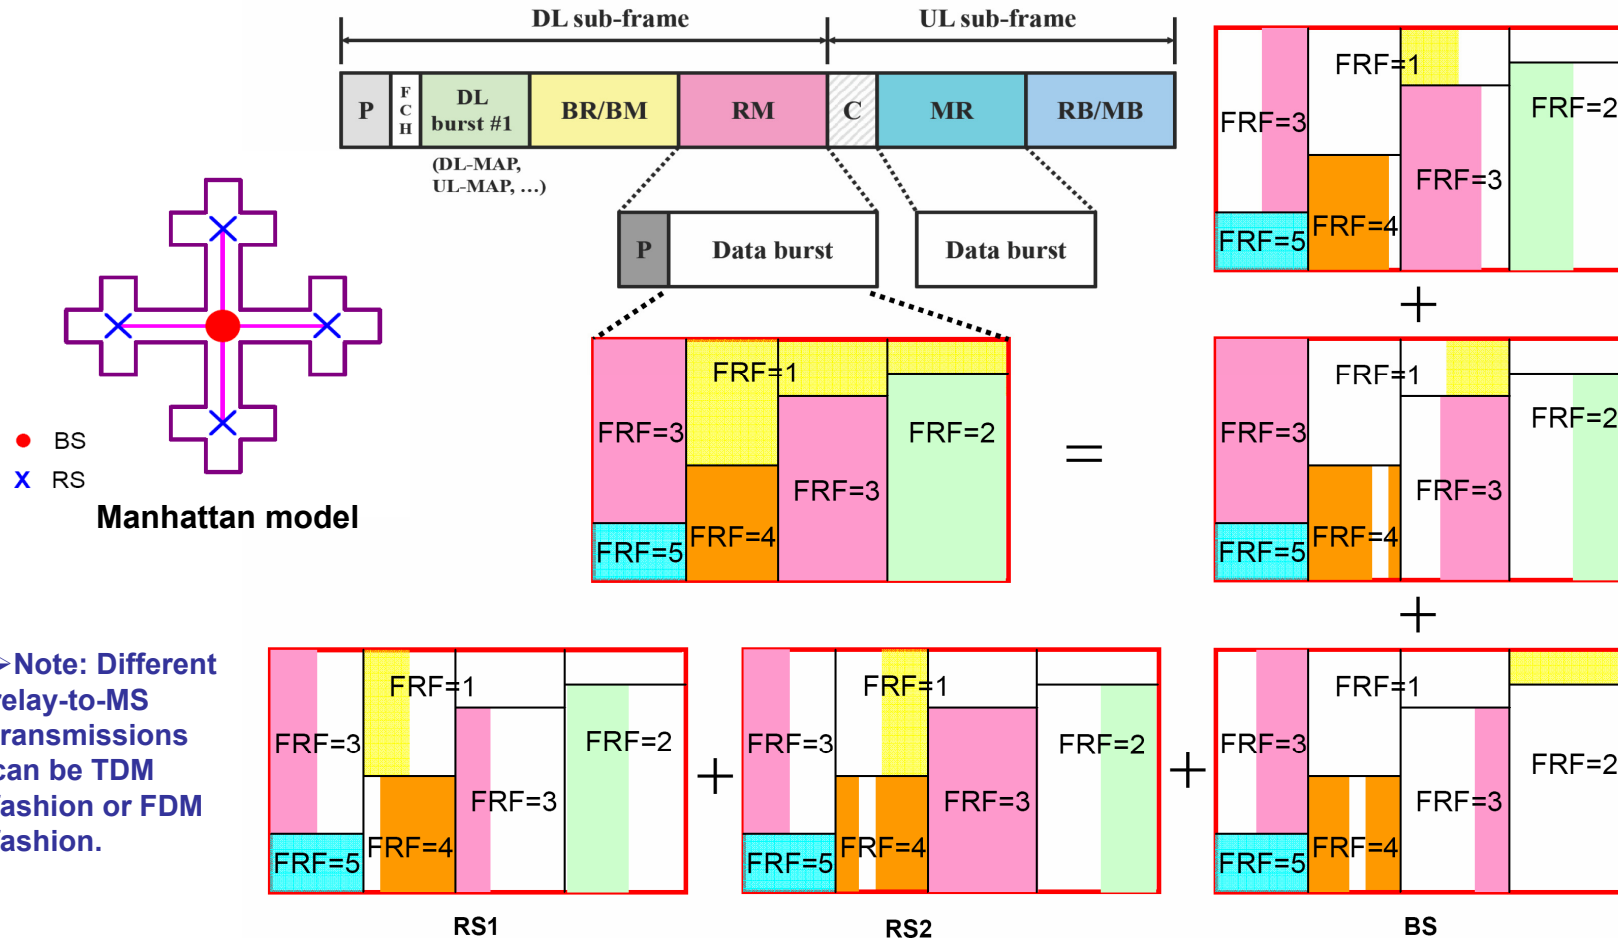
DL sub-frame

UL sub-frame

P

F C H

DL burst #1

BR/BM

RM

C

MR

RB/MB

(DL-MAP, UL-MAP, ...)

P

Data burst

Data burst

BS

RS

Manhattan model

FRF=3

FRF=1

FRF=2

FRF=3

FRF=4

FRF=5

=

+

+

+

+

FRF=3

FRF=1

FRF=2

FRF=3

FRF=4

FRF=5

FRF=3

FRF=1

FRF=2

FRF=3

FRF=4

FRF=5

FRF=3

FRF=1

FRF=2

FRF=3

FRF=4

FRF=5

FRF=3

FRF=1

FRF=2

FRF=3

FRF=4

FRF=5

FRF=3

FRF=1

FRF=2

FRF=3

FRF=4

FRF=5

Note: Different elay-to-MS ransmissions can be TDM ashion or FDM ashion.

RS1

RS2

BS